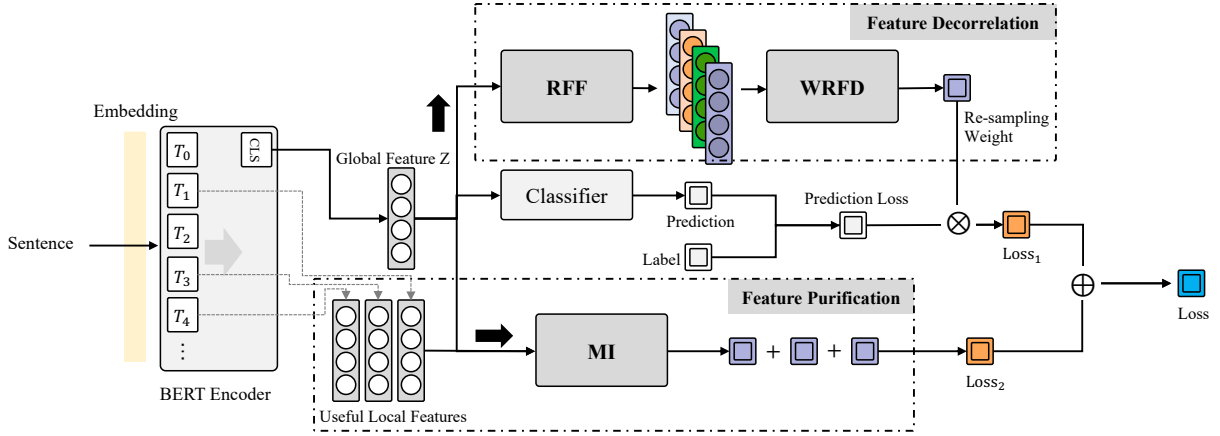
Feature Decorrelation

RFF

WRFD

Re-sampling Weight

Embedding

$T_0$

CLS

$T_1$

$T_2$

$T_3$

$T_4$

$\vdots$

BERT Encoder

Sentence

Global Feature Z

Classifier

Prediction

Label

Prediction Loss

$\otimes$

$\text{Loss}_1$

$\oplus$

Loss

Feature Purification

MI

+

+

$\text{Loss}_2$

Useful Local Features